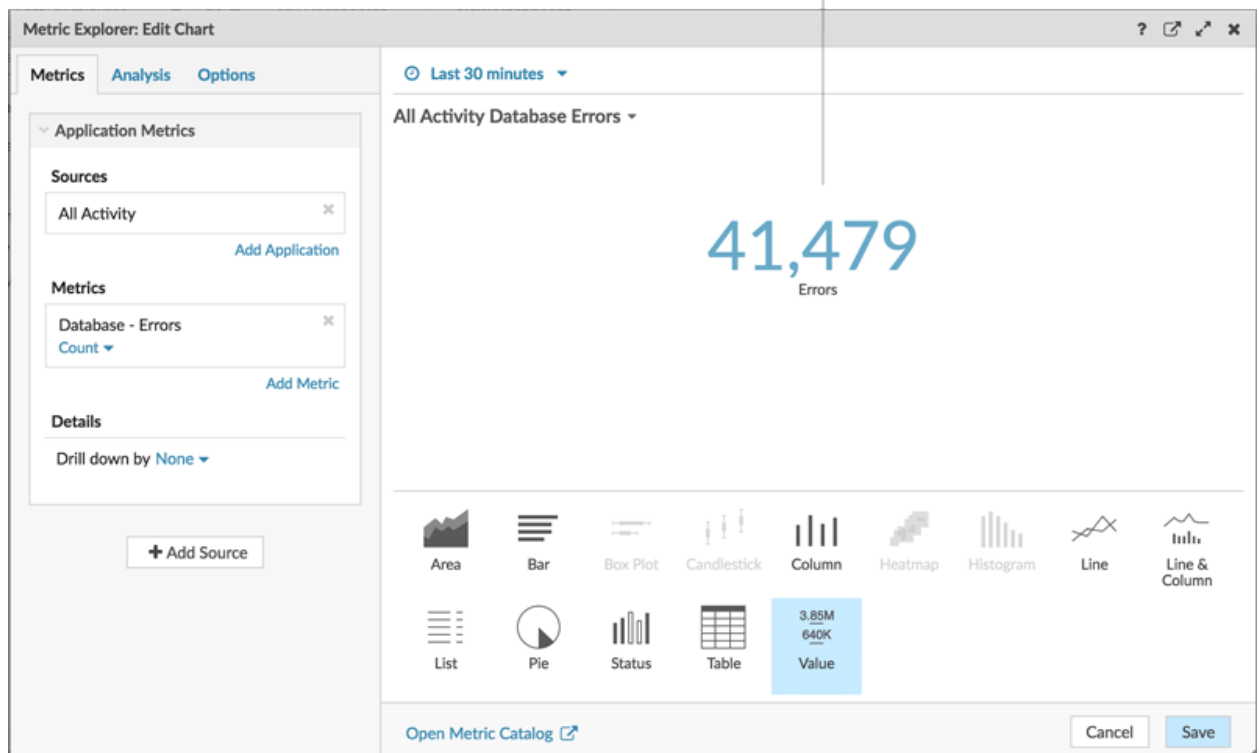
Metric Explorer: Edit Chart

? ✕

Metrics Analysis Options

Application Metrics

Sources

All Activity

Add Application

Metrics

Database - Errors
Count

Add Metric

Details

Drill down by None

+ Add Source

Last 30 minutes

All Activity Database Errors

41,479
Errors

Area Bar Box Plot Candlestick Column Heatmap Histogram Line Line & Column

List Pie Status Table 3.85M 640K Value

Open Metric Catalog

Cancel Save